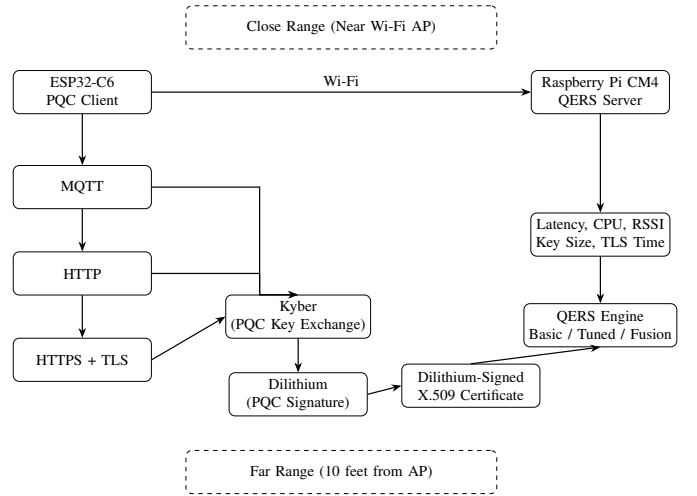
Close Range (Near Wi-Fi AP)

ESP32-C6
PQC Client

Wi-Fi

Raspberry Pi CM4
QERS Server

MQTT

HTTP

HTTPS + TLS

Kyber
(PQC Key Exchange)

Dilithium
(PQC Signature)

Dilithium-Signed
X.509 Certificate

Latency, CPU, RSSI
Key Size, TLS Time

QERS Engine
Basic / Tuned / Fusion

Far Range (10 feet from AP)